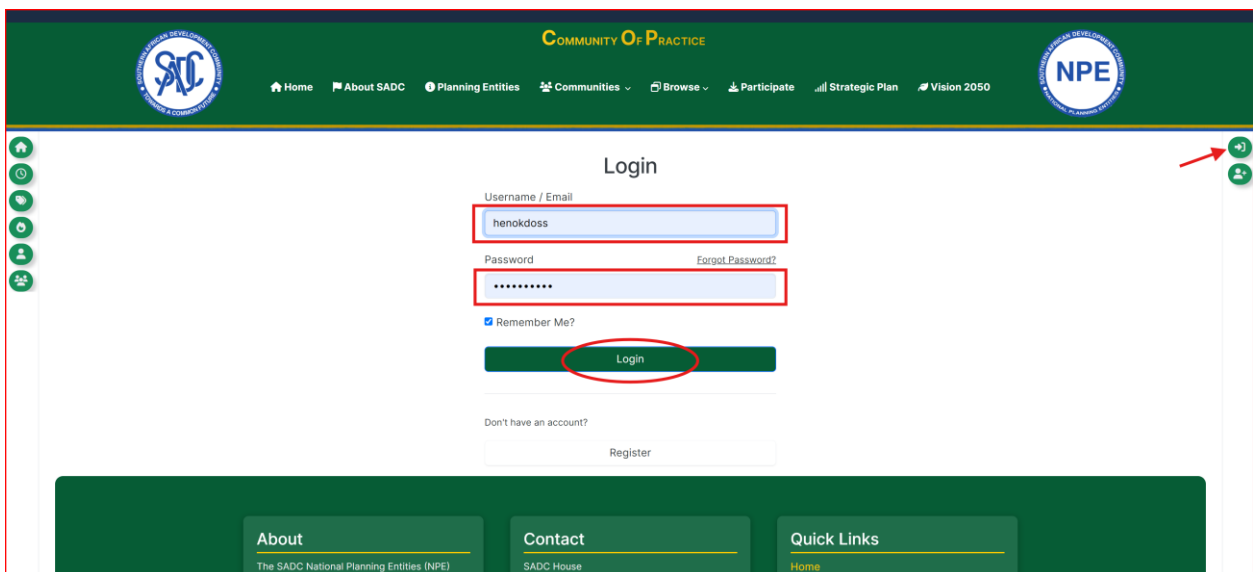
SADC
SOUTHERN AFRICAN DEVELOPMENT COMMUNITY
TOWARDS A COMMON FUTURE

COMMUNITY OF PRACTICE

Home About SADC Planning Entities Communities Browse Participate Strategic Plan Vision 2050

NPE
SOUTHERN AFRICAN DEVELOPMENT COMMUNITY
NATIONAL PLANNING ENTITIES

Login

Username / Email
henokdoss

Password
Forgot Password?
••••••••••

Remember Me?

Login

Don't have an account?

Register

About
The SADC National Planning Entities (NPE)

Contact
SADC House

Quick Links
Home